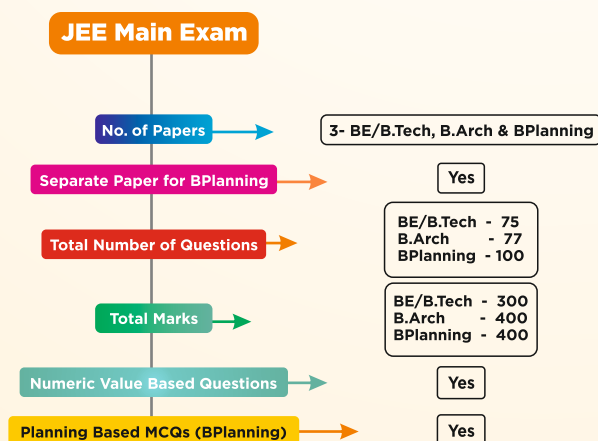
JEE Main Exam

No. of Papers

3- BE/B.Tech, B.Arch & BPlanning

Separate Paper for BPlanning

Yes

Total Number of Questions

BE/B.Tech - 75
B.Arch - 77
BPlanning - 100

Total Marks

BE/B.Tech - 300
B.Arch - 400
BPlanning - 400

Numeric Value Based Questions

Yes

Planning Based MCQs (BPlanning)

Yes